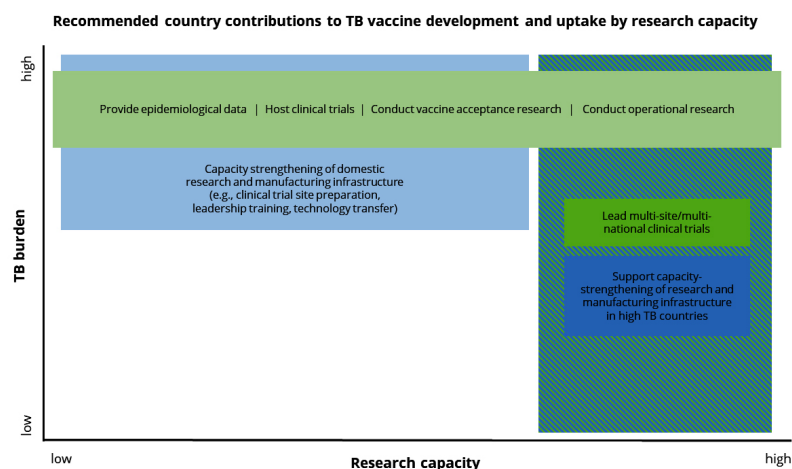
Recommended country contributions to TB vaccine development and uptake by research capacity

high

Provide epidemiological data | Host clinical trials | Conduct vaccine acceptance research | Conduct operational research

Capacity strengthening of domestic research and manufacturing infrastructure (e.g., clinical trial site preparation, leadership training, technology transfer)

Lead multi-site/multi-national clinical trials

Support capacity-strengthening of research and manufacturing infrastructure in high TB countries

TB burden

low

low

Research capacity

high